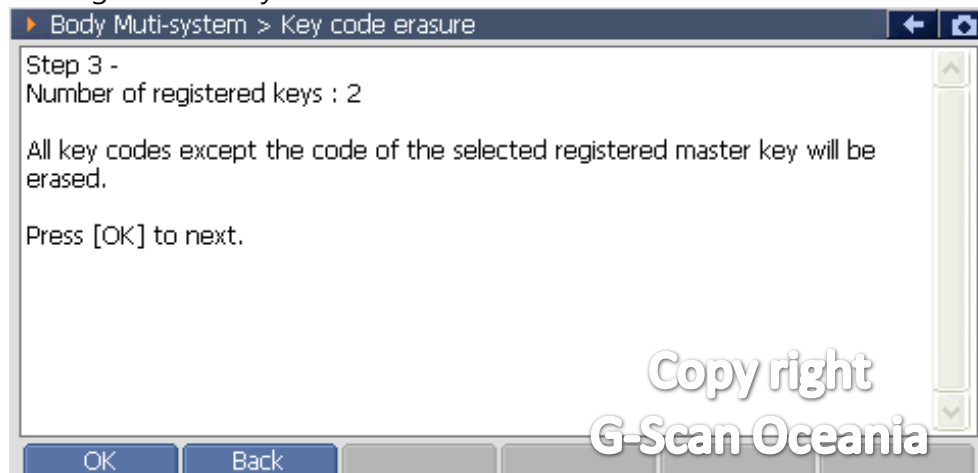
Body Muti-system > Key code erasure

Step 3 -
Number of registered keys : 2

All key codes except the code of the selected registered master key will be erased.

Press [OK] to next.

Copy right
G-Scan Oceania

OK
Back